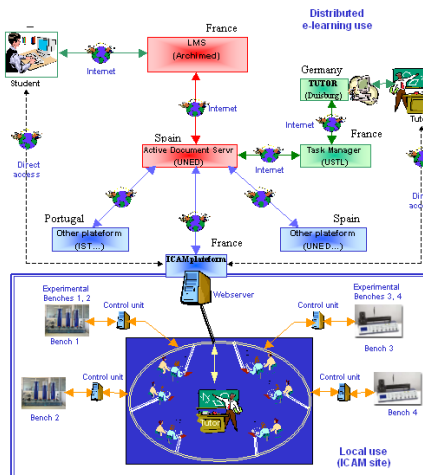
Distributed e-learning use

France

LMS (Archimed)

Student

Internet

Germany

TUTOR (Duisburg)

Tuto

Internet

Internet

Spain

Active Document Servr (UNED)

France

Task Manager (USTL)

Direct access

Internet

Di acces

Portugal

Other plateform (IST...)

France

Spain

Other plateform (UNED...)

ICAM plateform

Webserver

Experimental Benches 1, 2

Control unit

Bench 1

Control unit

Experimental Benches 3, 4

Bench 3

Control unit

Bench 2

Tutor

Control unit

Bench 4

Local use (ICAM site)